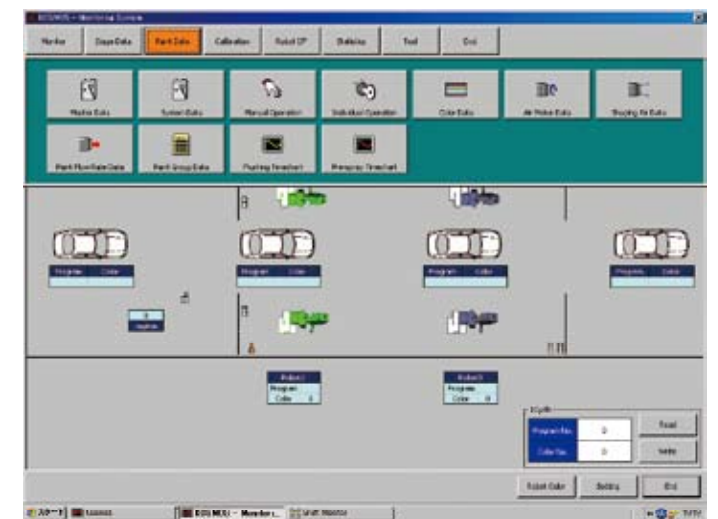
Monitor | Stage Data | Paint Data | Calibration | Robot CP | Statistics | Tool | Exit

Master Data
System Data
Manual Operation
Individual Operation
Color Data
Air Motor Data
Shaping Air Data
Paint Flow Rate Data
Paint Group Data
Pushing Timechart
Purging Timechart

Program | Color
Program | Color
Program | Color
Program | Color

Robot1
Program
Color 0

Robot2
Program
Color 0

Program No. 0
Color No. 0
Read
Write

Robot Color
Setting
End